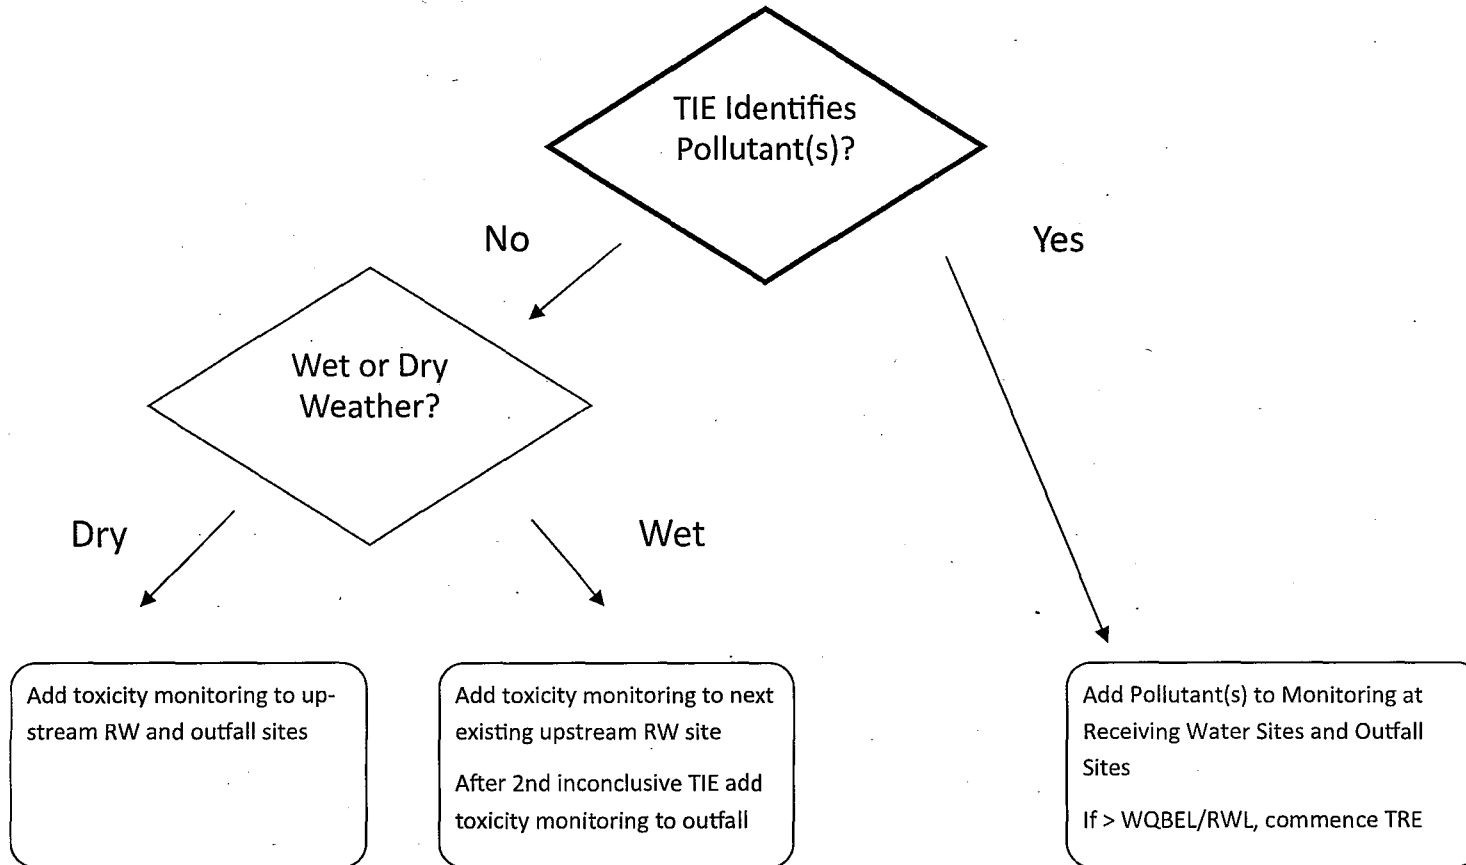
TIE Identifies Pollutant(s)?

No

Yes

Wet or Dry Weather?

Dry

Wet

Add toxicity monitoring to upstream RW and outfall sites

Add toxicity monitoring to next existing upstream RW site

After 2nd inconclusive TIE add toxicity monitoring to outfall

Add Pollutant(s) to Monitoring at Receiving Water Sites and Outfall Sites

If > WQBEL/RWL, commence TRE